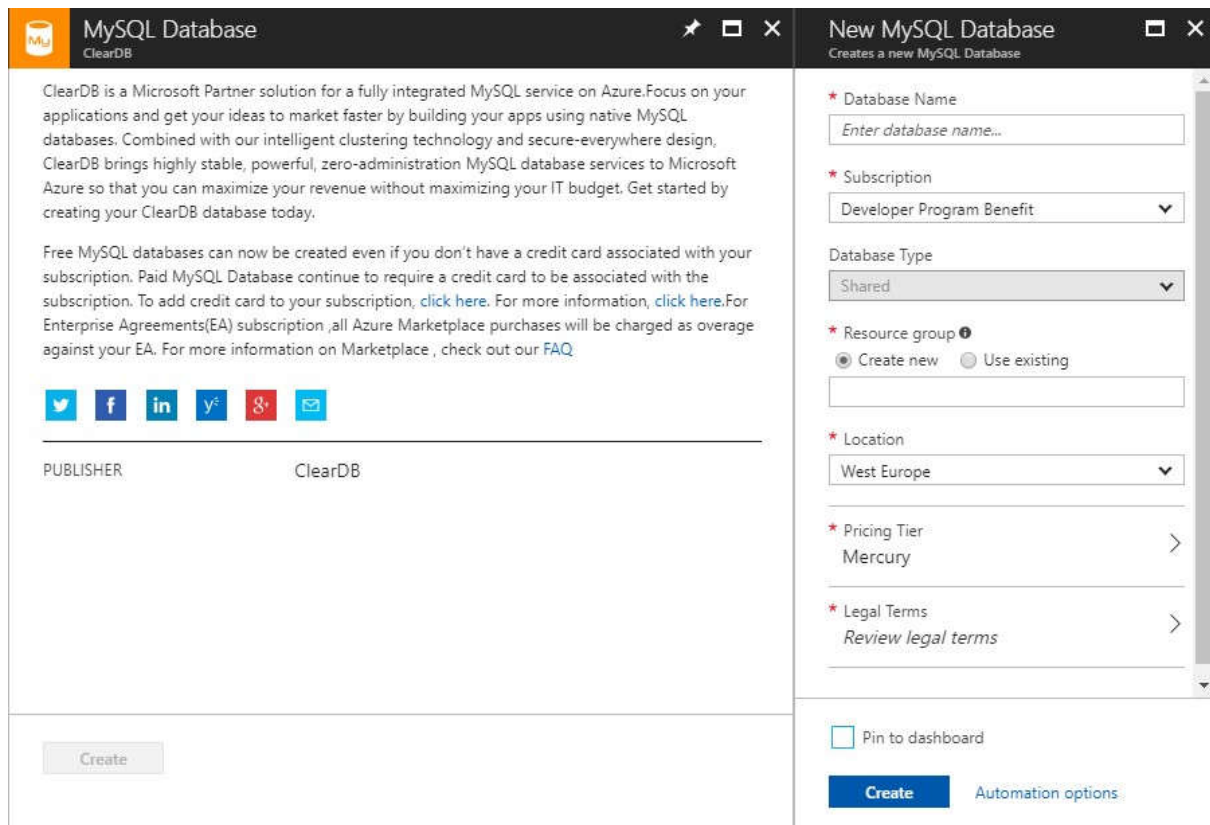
My

MySQL Database
ClearDB

ClearDB is a Microsoft Partner solution for a fully integrated MySQL service on Azure.Focus on your applications and get your ideas to market faster by building your apps using native MySQL databases. Combined with our intelligent clustering technology and secure-everywhere design, ClearDB brings highly stable, powerful, zero-administration MySQL database services to Microsoft Azure so that you can maximize your revenue without maximizing your IT budget. Get started by creating your ClearDB database today.

Free MySQL databases can now be created even if you don't have a credit card associated with your subscription. Paid MySQL Database continue to require a credit card to be associated with the subscription. To add credit card to your subscription, click here. For more information, click here.For Enterprise Agreements(EA) subscription ,all Azure Marketplace purchases will be charged as overage against your EA. For more information on Marketplace , check out our FAQ

PUBLISHER ClearDB

Create

New MySQL Database
Creates a new MySQL Database

* Database Name
Enter database name...

* Subscription
Developer Program Benefit

Database Type
Shared

* Resource group
Create new Use existing

* Location
West Europe

* Pricing Tier
Mercury

* Legal Terms
Review legal terms

Pin to dashboard

Create Automation options